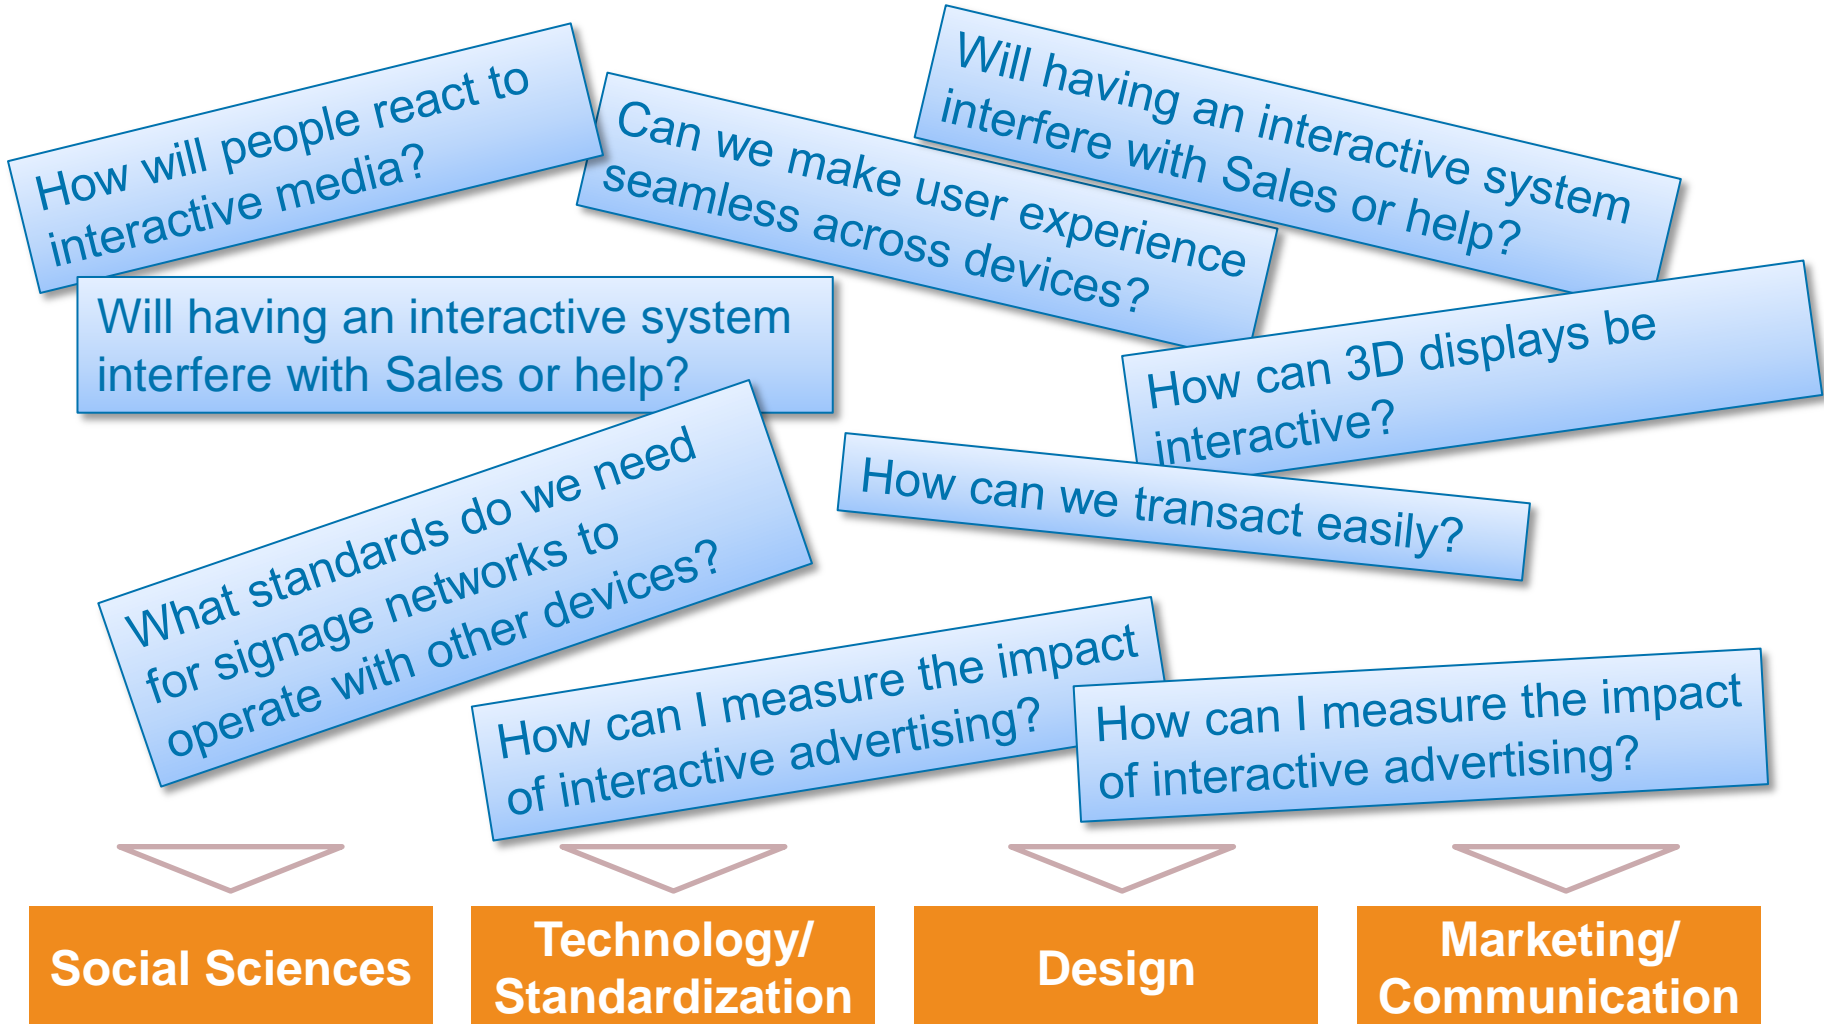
How will people react to interactive media?

Can we make user experience seamless across devices?

Will having an interactive system interfere with Sales or help?

Will having an interactive system interfere with Sales or help?

How can 3D displays be interactive?

What standards do we need for signage networks to operate with other devices?

How can we transact easily?

How can I measure the impact of interactive advertising?

How can I measure the impact of interactive advertising?

Social Sciences

Technology/ Standardization

Design

Marketing/ Communication